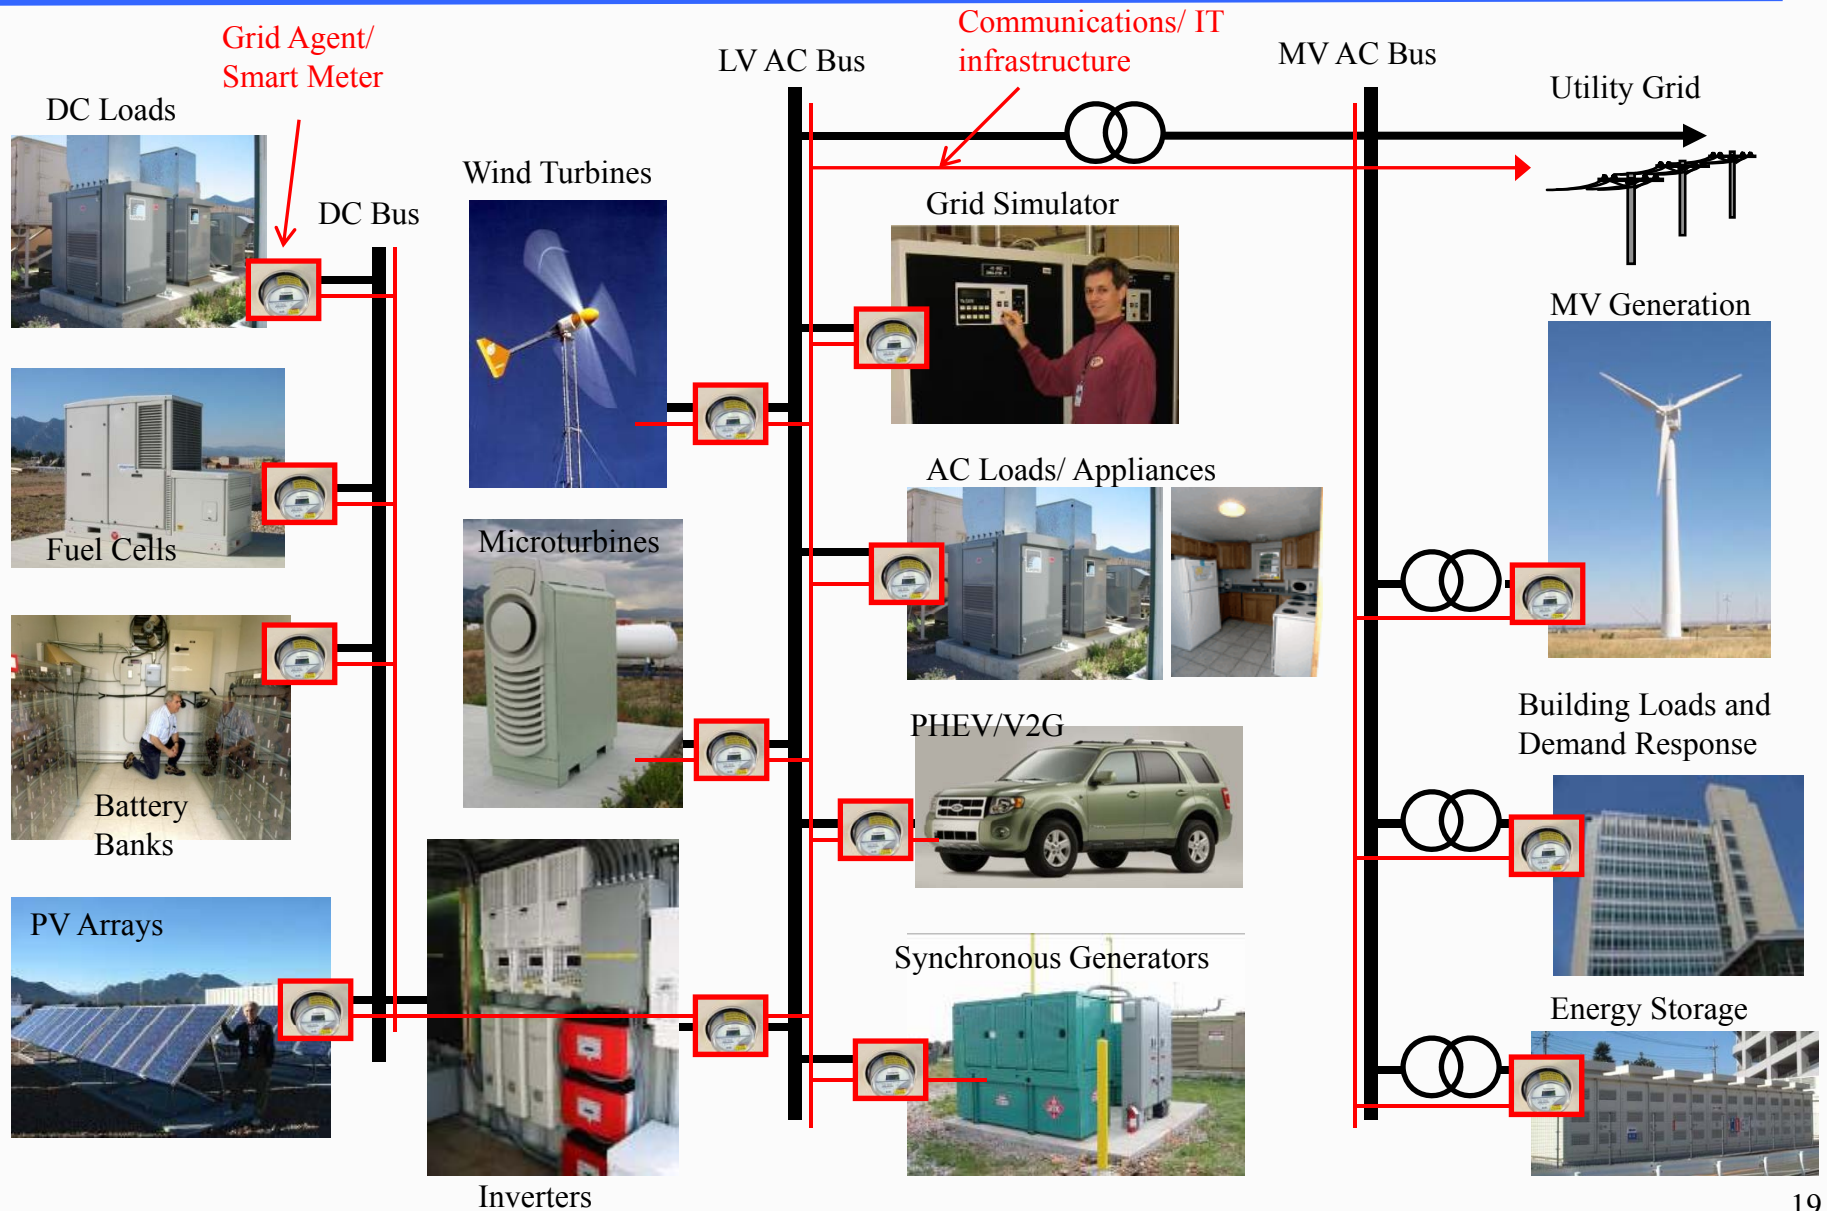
Grid Agent/ Smart Meter

DC Loads

DC Bus

Wind Turbines

LV AC Bus

Communications/ IT infrastructure

MV AC Bus

Utility Grid

Grid Simulator

MV Generation

Fuel Cells

Microturbines

AC Loads/ Appliances

Battery Banks

PHEV/V2G

Building Loads and Demand Response

PV Arrays

Synchronous Generators

Energy Storage

Inverters

19